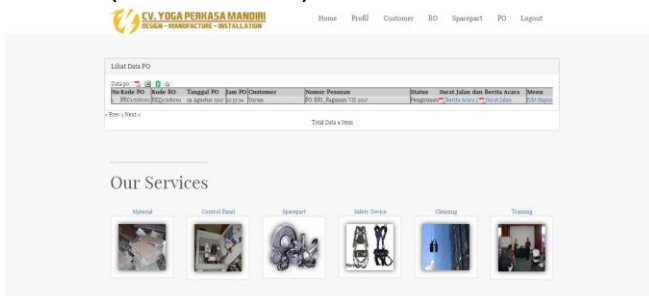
CV. YOGA PERKASA MANDIRI
DESIGN - MANUFACTURE - INSTALLATION

Home Profil Customer RO Sparepart PO Logout

Lihat Data PO

Data po :

| No | Kode PO | Kode RO | Tanggal PO | Jam PO | Customer | Nomor Pesanan | Status | Surat Jalan dan Berita Acara | Menu |
|---|---|---|---|---|---|---|---|---|---|
| 1 | PRO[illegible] | RO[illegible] | 29 Agustus 2017 | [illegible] | Yuyun | PO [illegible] | Pengiriman | Berita Acara \| Surat Jalan | Edit Status |

« Prev | Next »

Total Data 1 Item

Our Services

Material Control Panel Sparepart Safety Device Cleaning Training